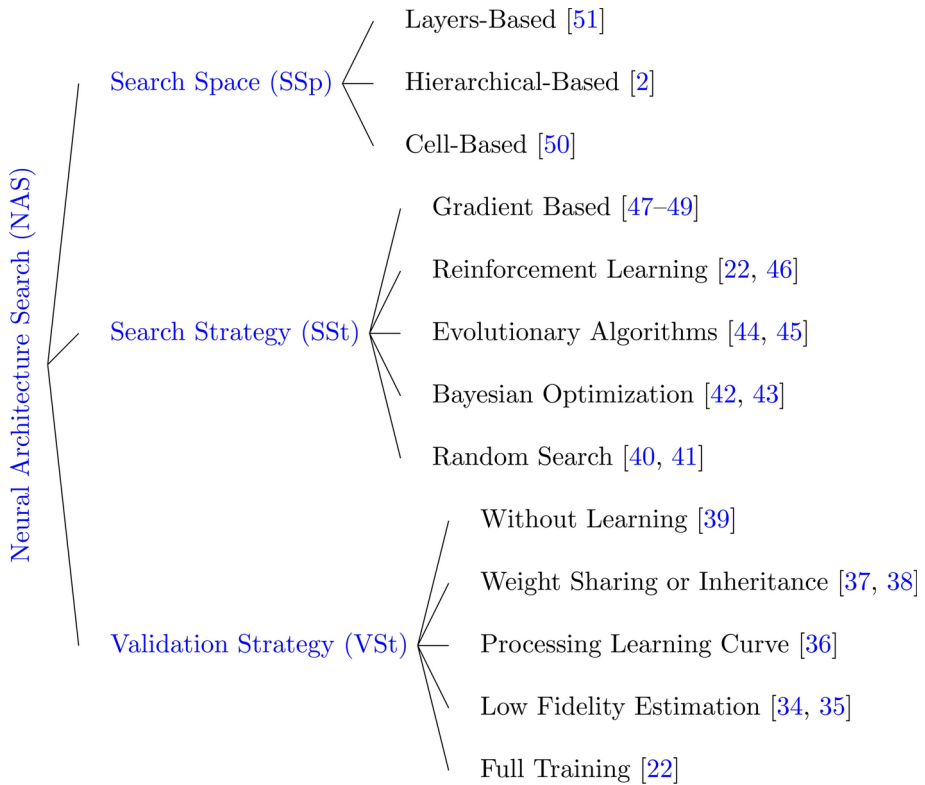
Neural Architecture Search (NAS)

Search Space (SSp)

Layers-Based [51]

Hierarchical-Based [2]

Cell-Based [50]

Search Strategy (SSt)

Gradient Based [47–49]

Reinforcement Learning [22, 46]

Evolutionary Algorithms [44, 45]

Bayesian Optimization [42, 43]

Random Search [40, 41]

Validation Strategy (VSt)

Without Learning [39]

Weight Sharing or Inheritance [37, 38]

Processing Learning Curve [36]

Low Fidelity Estimation [34, 35]

Full Training [22]